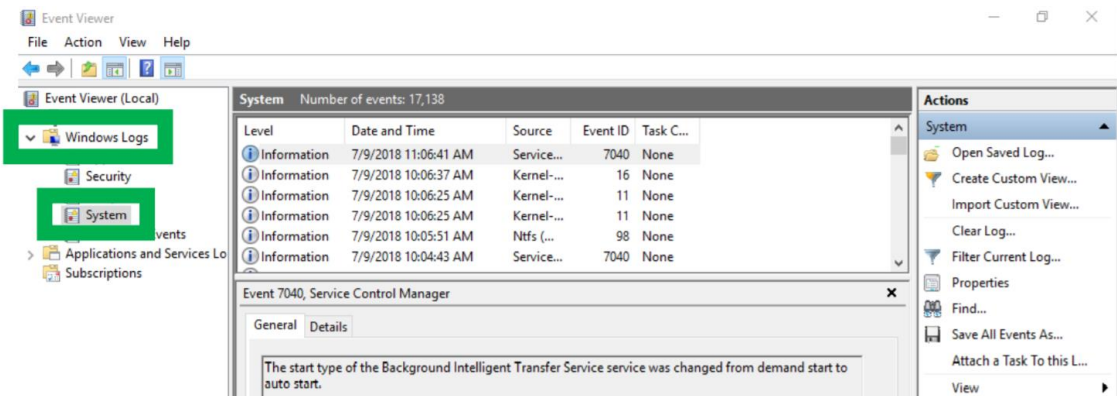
Event Viewer

File Action View Help

Event Viewer (Local)
Windows Logs
Security
System
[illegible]vents
Applications and Services Lo
Subscriptions

System Number of events: 17,138

| Level | Date and Time | Source | Event ID | Task C... |
|---|---|---|---|---|
| Information | 7/9/2018 11:06:41 AM | Service... | 7040 | None |
| Information | 7/9/2018 10:06:37 AM | Kernel-... | 16 | None |
| Information | 7/9/2018 10:06:25 AM | Kernel-... | 11 | None |
| Information | 7/9/2018 10:06:25 AM | Kernel-... | 11 | None |
| Information | 7/9/2018 10:05:51 AM | Ntfs (... | 98 | None |
| Information | 7/9/2018 10:04:43 AM | Service... | 7040 | None |

Event 7040, Service Control Manager

General Details

The start type of the Background Intelligent Transfer Service service was changed from demand start to auto start.

Actions
System
Open Saved Log...
Create Custom View...
Import Custom View...
Clear Log...
Filter Current Log...
Properties
Find...
Save All Events As...
Attach a Task To this L...
View